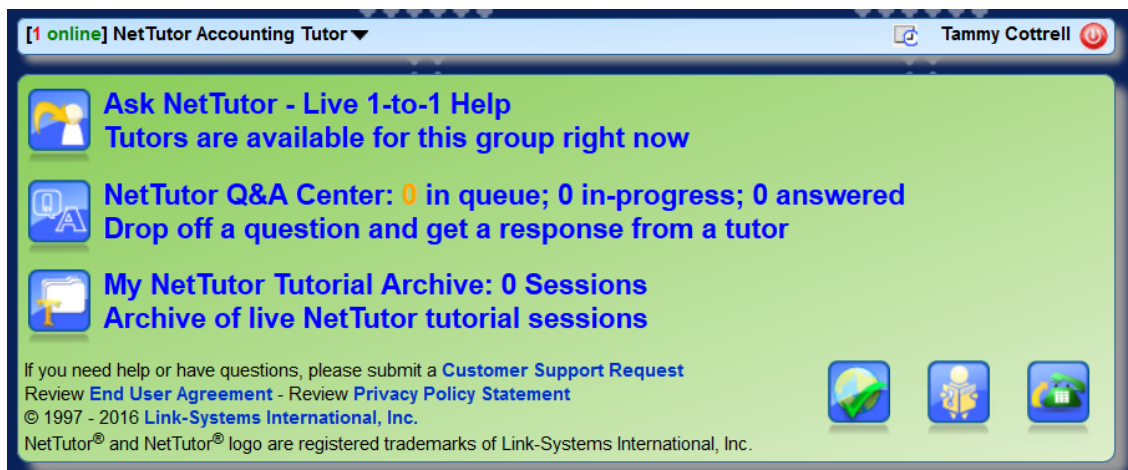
[1 online] NetTutor Accounting Tutor

Tammy Cottrell

Ask NetTutor - Live 1-to-1 Help
Tutors are available for this group right now

NetTutor Q&A Center: 0 in queue; 0 in-progress; 0 answered
Drop off a question and get a response from a tutor

My NetTutor Tutorial Archive: 0 Sessions
Archive of live NetTutor tutorial sessions

If you need help or have questions, please submit a Customer Support Request
Review End User Agreement - Review Privacy Policy Statement
© 1997 - 2016 Link-Systems International, Inc.
NetTutor® and NetTutor® logo are registered trademarks of Link-Systems International, Inc.